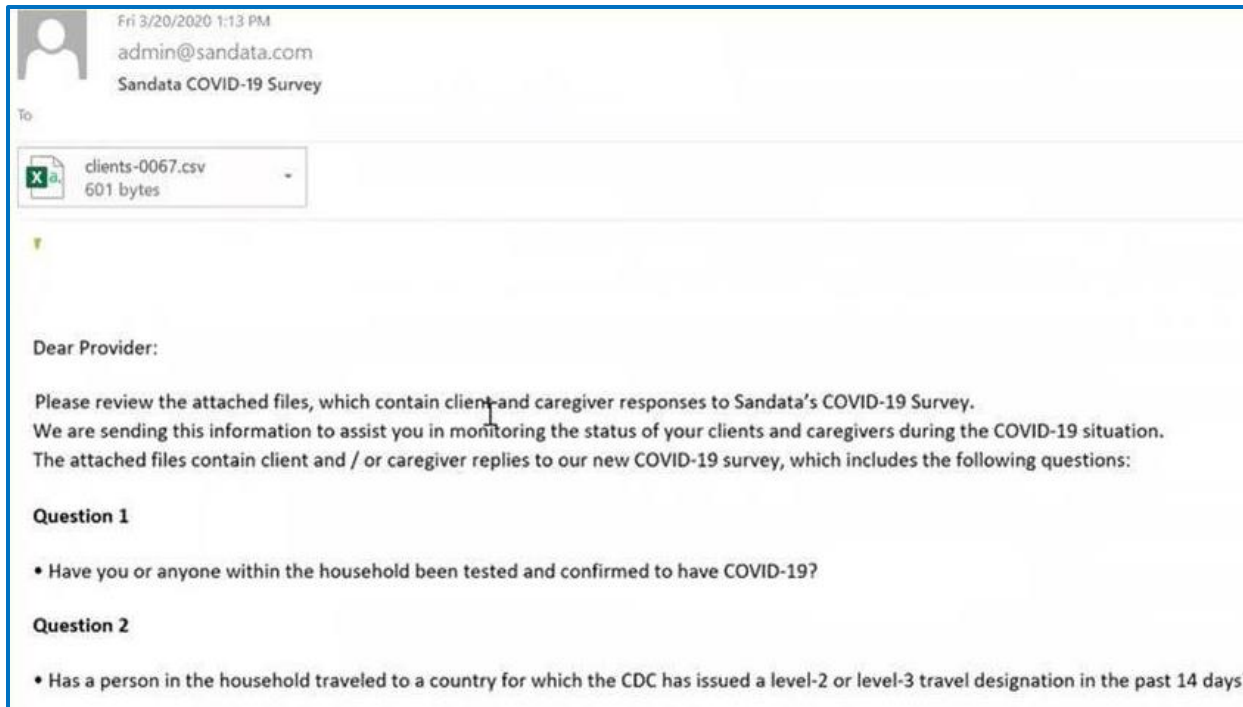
Fri 3/20/2020 1:13 PM
admin@sandata.com
Sandata COVID-19 Survey

To

clients-0067.csv
601 bytes

Dear Provider:

Please review the attached files, which contain client and caregiver responses to Sandata's COVID-19 Survey.
We are sending this information to assist you in monitoring the status of your clients and caregivers during the COVID-19 situation.
The attached files contain client and / or caregiver replies to our new COVID-19 survey, which includes the following questions:

Question 1

• Have you or anyone within the household been tested and confirmed to have COVID-19?

Question 2

• Has a person in the household traveled to a country for which the CDC has issued a level-2 or level-3 travel designation in the past 14 days